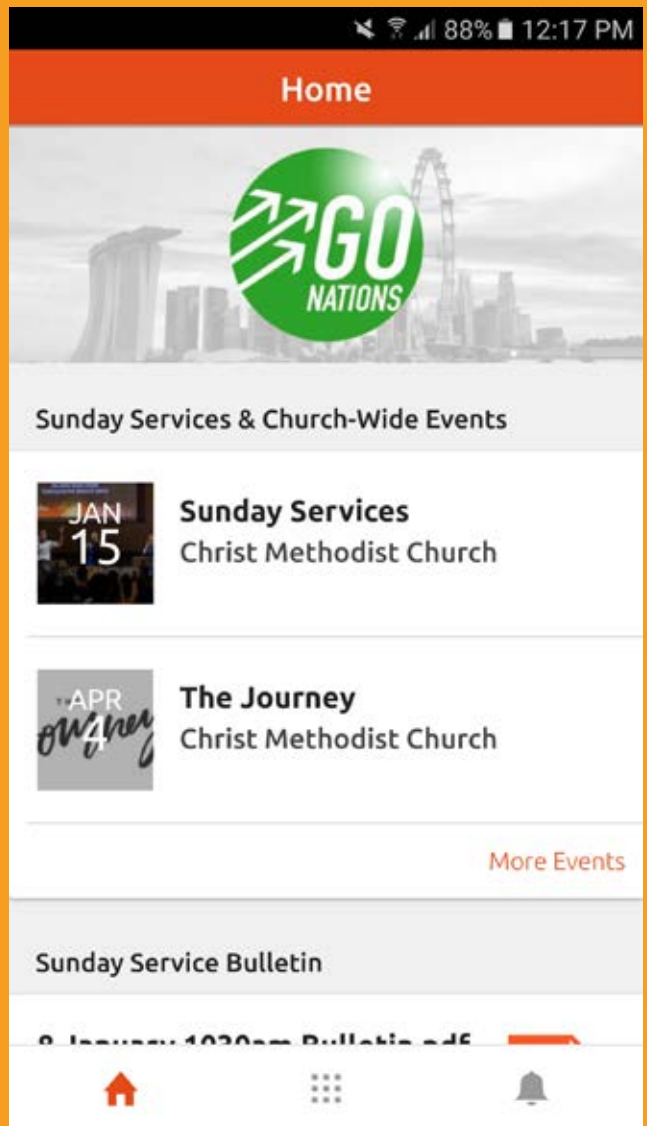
88% 12:17 PM

Home

GO NATIONS

Sunday Services & Church-Wide Events

JAN 15

Sunday Services
Christ Methodist Church

APR 4

The Journey
Christ Methodist Church

More Events

Sunday Service Bulletin

8 January 1030am Bulletin.pdf